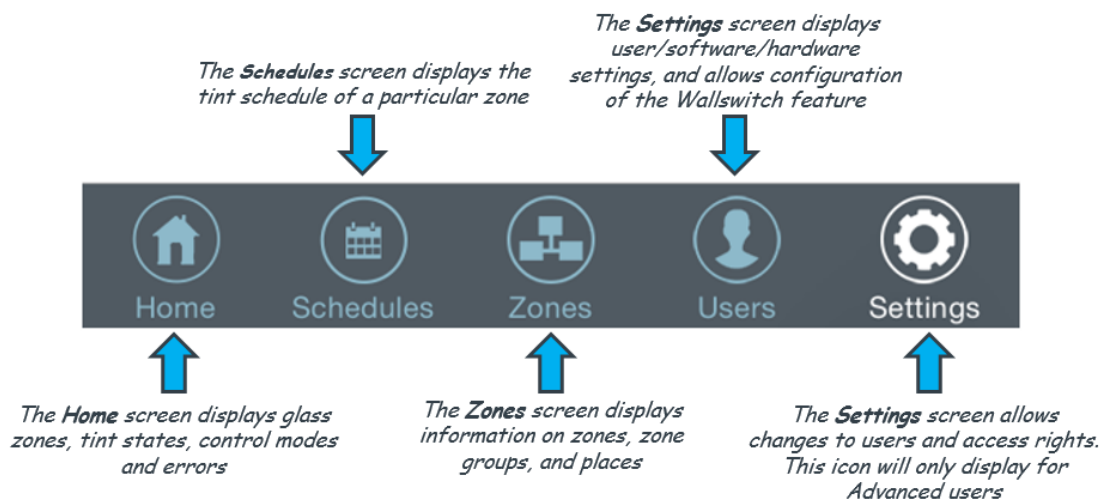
The **Schedules** screen displays the tint schedule of a particular zone

The **Settings** screen displays user/software/hardware settings, and allows configuration of the Wallswitch feature

Home

Schedules

Zones

Users

Settings

The **Home** screen displays glass zones, tint states, control modes and errors

The **Zones** screen displays information on zones, zone groups, and places

The **Settings** screen allows changes to users and access rights. This icon will only display for Advanced users